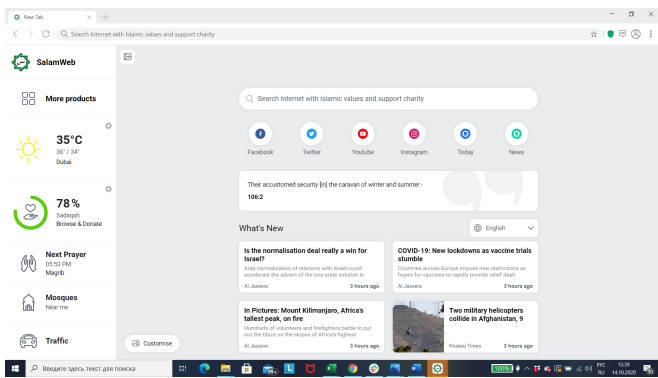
New Tab

Search Internet with Islamic values and support charity

SalamWeb

More products

35°C
36° / 34°
Dubai

78%
Sadaqah
Browse & Donate

Next Prayer
05:53 PM
Magrib

Mosques
Near me

Traffic

Customise

Search Internet with Islamic values and support charity

Facebook
Twitter
Youtube
Instagram
Today
News

Their accustomed security [in] the caravan of winter and summer -
106:2

What's New

English

Is the normalisation deal really a win for Israel?
Arab normalisation of relations with Israel could accelerate the advent of the one-state solution in
Al Jazeera
3 hours ago

COVID-19: New lockdowns as vaccine trials stumble
Countries across Europe impose new restrictions as hopes for vaccines to rapidly provide relief dwell
Al Jazeera
3 hours ago

In Pictures: Mount Kilimanjaro, Africa's tallest peak, on fire
Hundreds of volunteers and firefighters battle to put out the blaze on the slopes of Africa's highest
Al Jazeera
3 hours ago

Two military helicopters collide in Afghanistan, 9
Khaleej Times
3 hours ago

Введите здесь текст для поиска

100%
РУС
RU
15:39
14.10.2020